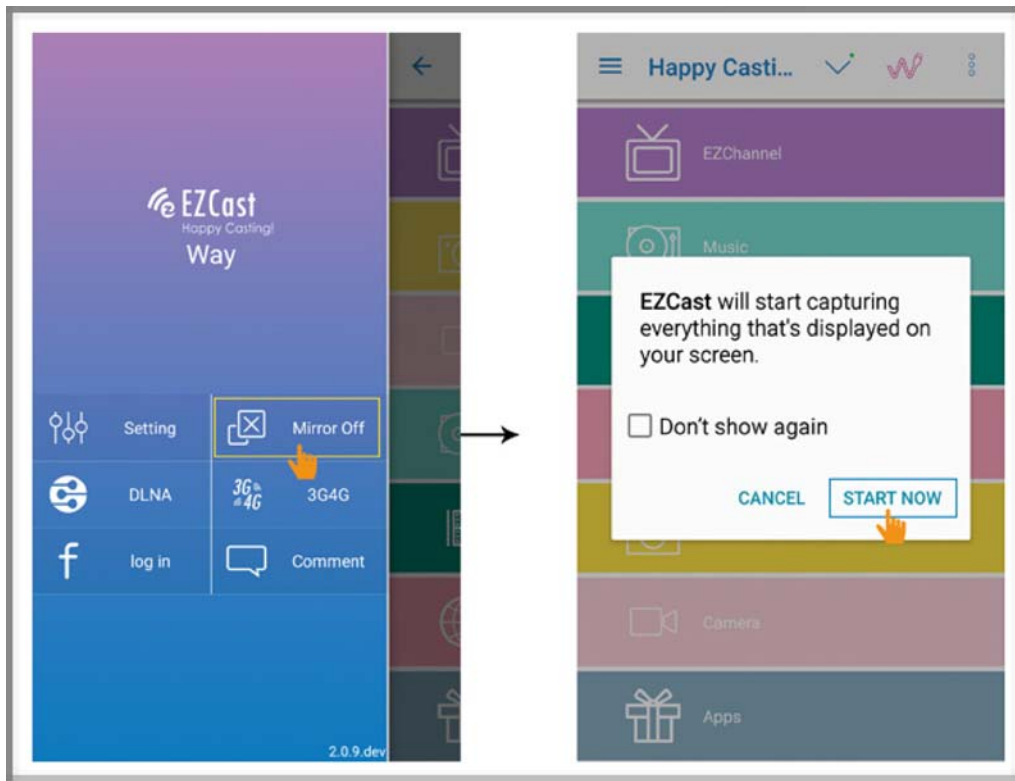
EZCast
Happy Casting!
Way

Setting
Mirror Off
DLNA
3G 4G
3G4G
log in
Comment

2.0.9.dev

Happy Casti...

EZChannel
Music

EZCast will start capturing everything that's displayed on your screen.

Don't show again

CANCEL
START NOW

Camera
Apps